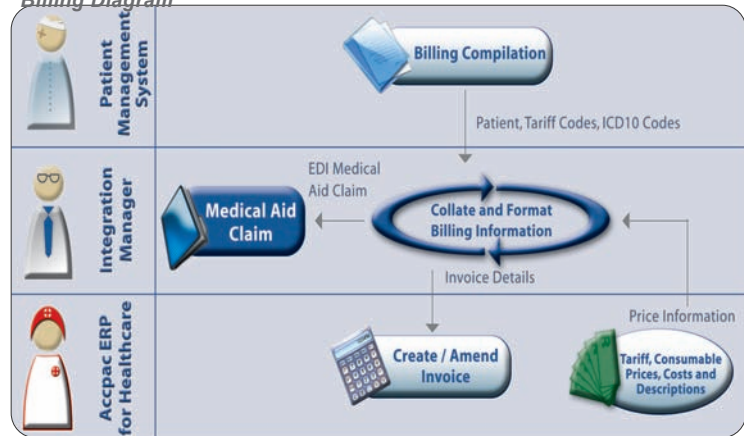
Billing Diagram

Patient Management System

Billing Compilation

Patient, Tariff Codes, ICD10 Codes

Integration Manager

EDI Medical Aid Claim

Medical Aid Claim

Collate and Format Billing Information

Invoice Details

Accpac ERP for Healthcare

Price Information

Create / Amend Invoice

Tariff, Consumable Prices, Costs and Descriptions